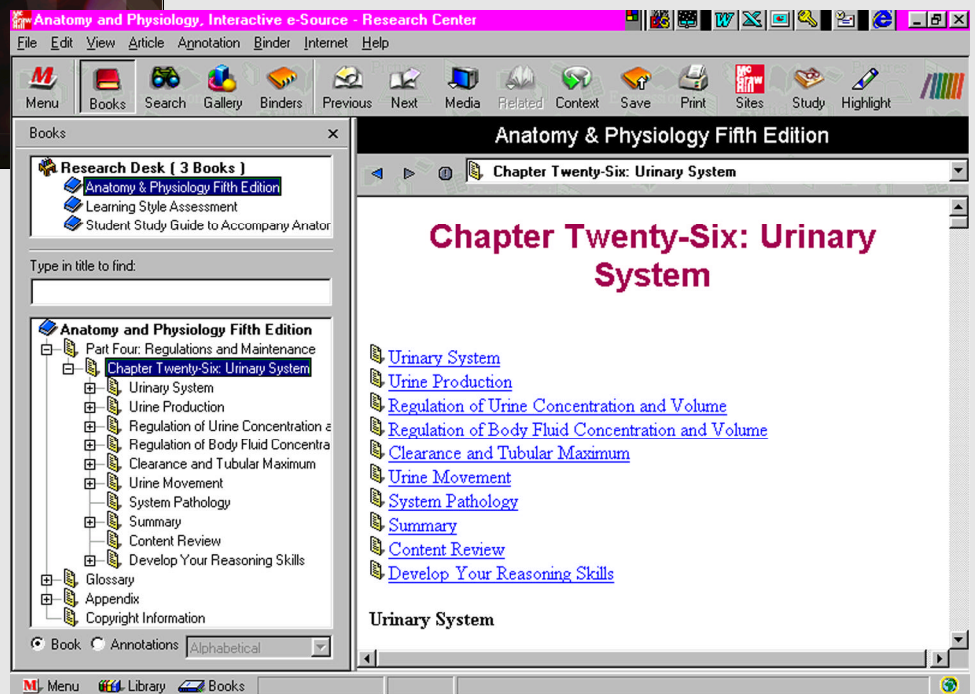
Anatomy and Physiology, Interactive e-Source - Research Center

File Edit View Article Annotation Binder Internet Help

Menu Books Search Gallery Binders Previous Next Media Related Context Save Print Sites Study Highlight

Books ×

Research Desk ( 3 Books )
Anatomy & Physiology Fifth Edition
Learning Style Assessment
Student Study Guide to Accompany Anator

Type in title to find:

Anatomy and Physiology Fifth Edition
Part Four: Regulations and Maintenance
Chapter Twenty-Six: Urinary System
Urinary System
Urine Production
Regulation of Urine Concentration a
Regulation of Body Fluid Concentra
Clearance and Tubular Maximum
Urine Movement
System Pathology
Summary
Content Review
Develop Your Reasoning Skills
Glossary
Appendix
Copyright Information

Book Annotations Alphabetical

Anatomy & Physiology Fifth Edition

Chapter Twenty-Six: Urinary System

Chapter Twenty-Six: Urinary System

Urinary System
Urine Production
Regulation of Urine Concentration and Volume
Regulation of Body Fluid Concentration and Volume
Clearance and Tubular Maximum
Urine Movement
System Pathology
Summary
Content Review
Develop Your Reasoning Skills

Urinary System

Menu Library Books